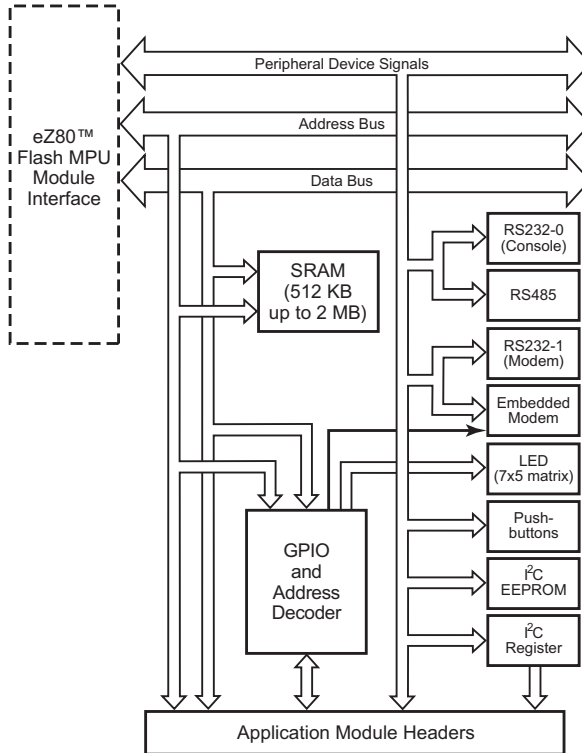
Peripheral Device Signals

eZ80™ Flash MPU Module Interface

Address Bus

Data Bus

SRAM (512 KB up to 2 MB)

RS232-0 (Console)

RS485

RS232-1 (Modem)

Embedded Modem

LED (7x5 matrix)

Push-buttons

GPIO and Address Decoder

$I^2C$ EEPROM

$I^2C$ Register

Application Module Headers